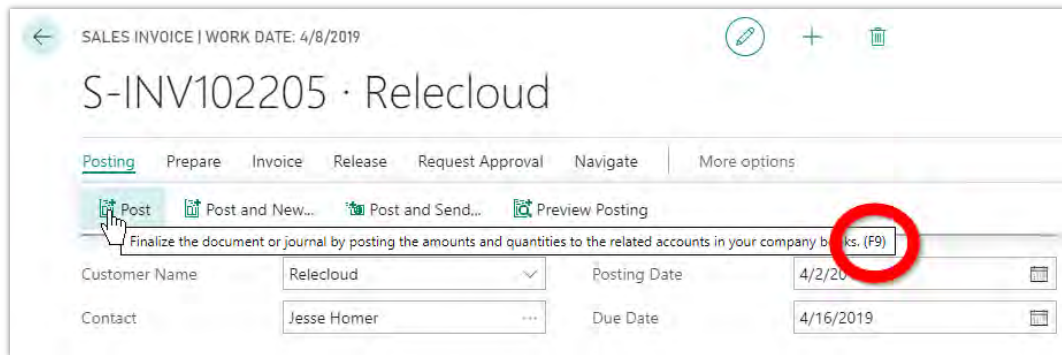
SALES INVOICE | WORK DATE: 4/8/2019

S-INV102205 · Relecloud

Posting Prepare Invoice Release Request Approval Navigate More options

Post Post and New... Post and Send... Preview Posting

Finalize the document or journal by posting the amounts and quantities to the related accounts in your company books. (F9)

Customer Name Relecloud

Posting Date 4/2/20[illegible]

Contact Jesse Homer

Due Date 4/16/2019